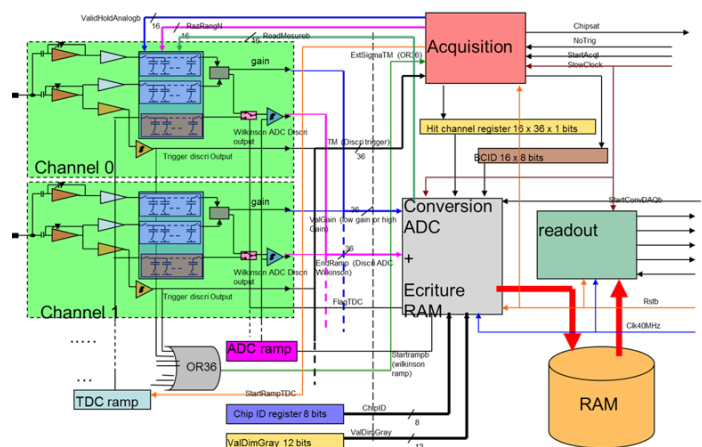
ValidHoldAnalogb
16
RazRangN
16
ReadMesureb
16
Acquisition
Chipsat
NoTrig
StartAcqt
SlowClock
ExtSigmaTM (OR36)
gain
Wilkinson ADC Discri output
Trigger discri Output
Channel 0
Hit channel register 16 x 36 x 1 bits
TM (Discri trigger)
36
BCID 16 x 8 bits
gain
ValGain (low gain or high Gain)
36
Conversion ADC + Ecriture RAM
StartConvDAQb
readout
36
EndRamp (Discri ADC Wilkinson)
Wilkinson ADC Discri output
Trigger discri Output
Channel 1
FlagTDC
Rstb
Clk40MHz
.....
ADC ramp
OR36
Startrampb (wilkinson ramp)
...
StartRampTDC
TDC ramp
RAM
Chip ID register 8 bits
ChipID
8
ValDimGray 12 bits
ValDimGray
12